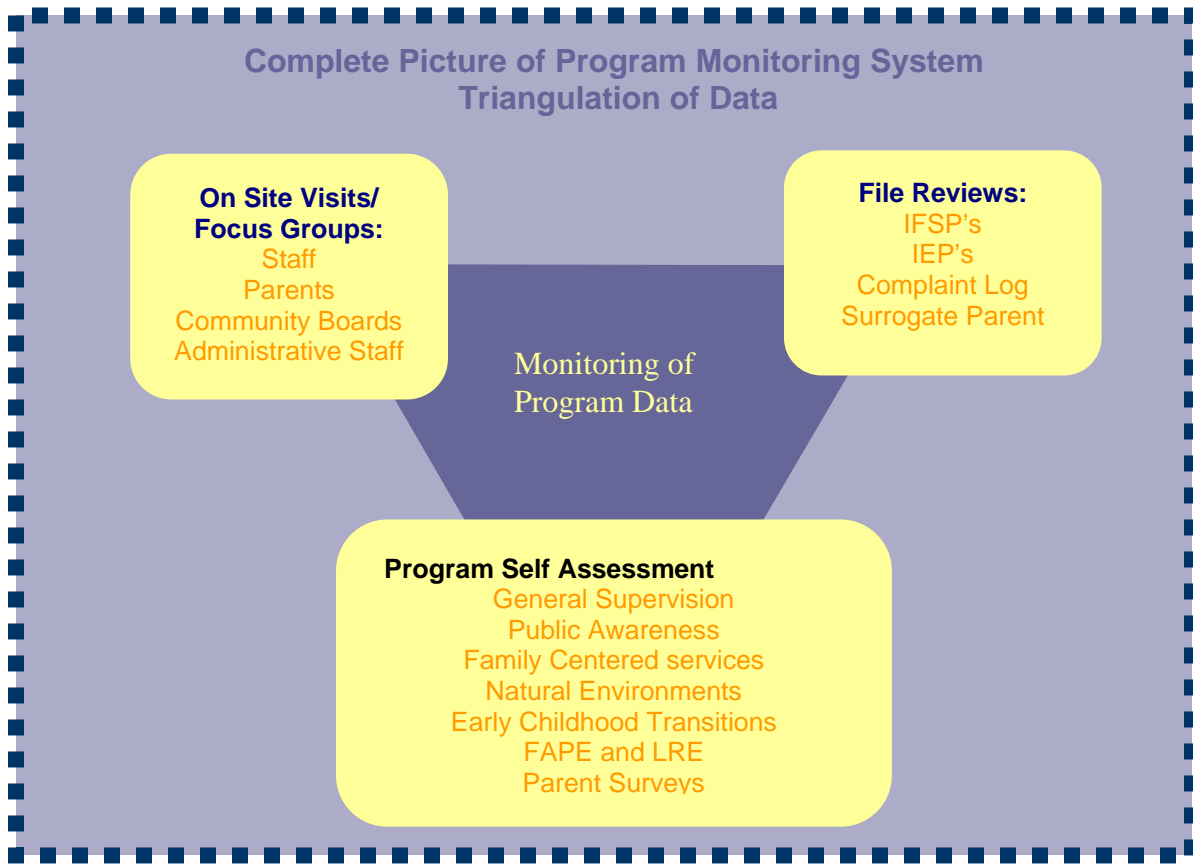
Complete Picture of Program Monitoring System
Triangulation of Data

On Site Visits/
Focus Groups:
Staff
Parents
Community Boards
Administrative Staff

File Reviews:
IFSP's
IEP's
Complaint Log
Surrogate Parent

Monitoring of
Program Data

Program Self Assessment
General Supervision
Public Awareness
Family Centered services
Natural Environments
Early Childhood Transitions
FAPE and LRE
Parent Surveys